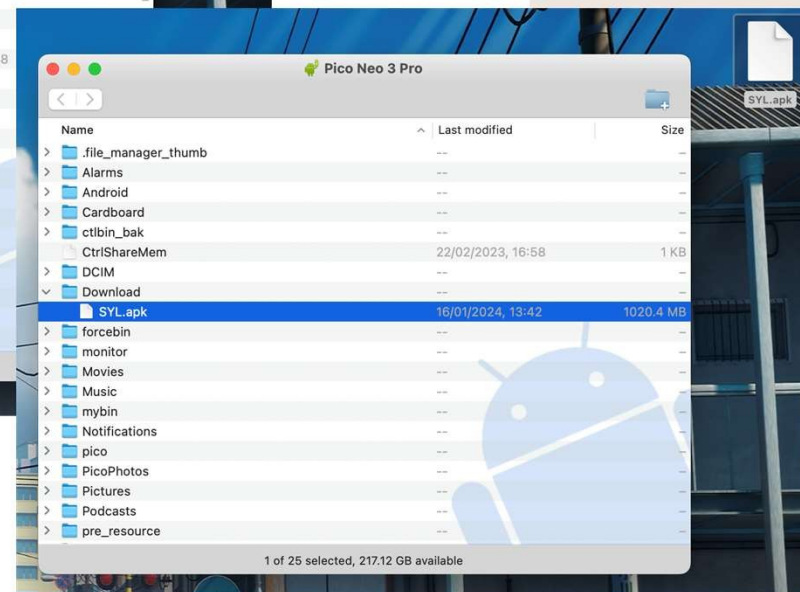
Pico Neo 3 Pro

SYL.apk

| Name | Last modified | Size |
|---|---|---|
| .file_manager_thumb | -- | – |
| Alarms | -- | – |
| Android | -- | – |
| Cardboard | -- | – |
| ctlbin_bak | -- | – |
| CtrlShareMem | 22/02/2023, 16:58 | 1 KB |
| DCIM | -- | – |
| Download | -- | – |
| SYL.apk | 16/01/2024, 13:42 | 1020.4 MB |
| forcebin | -- | – |
| monitor | -- | – |
| Movies | -- | – |
| Music | -- | – |
| mybin | -- | – |
| Notifications | -- | – |
| pico | -- | – |
| PicoPhotos | -- | – |
| Pictures | -- | – |
| Podcasts | -- | – |
| pre_resource | -- | – |

1 of 25 selected, 217.12 GB available